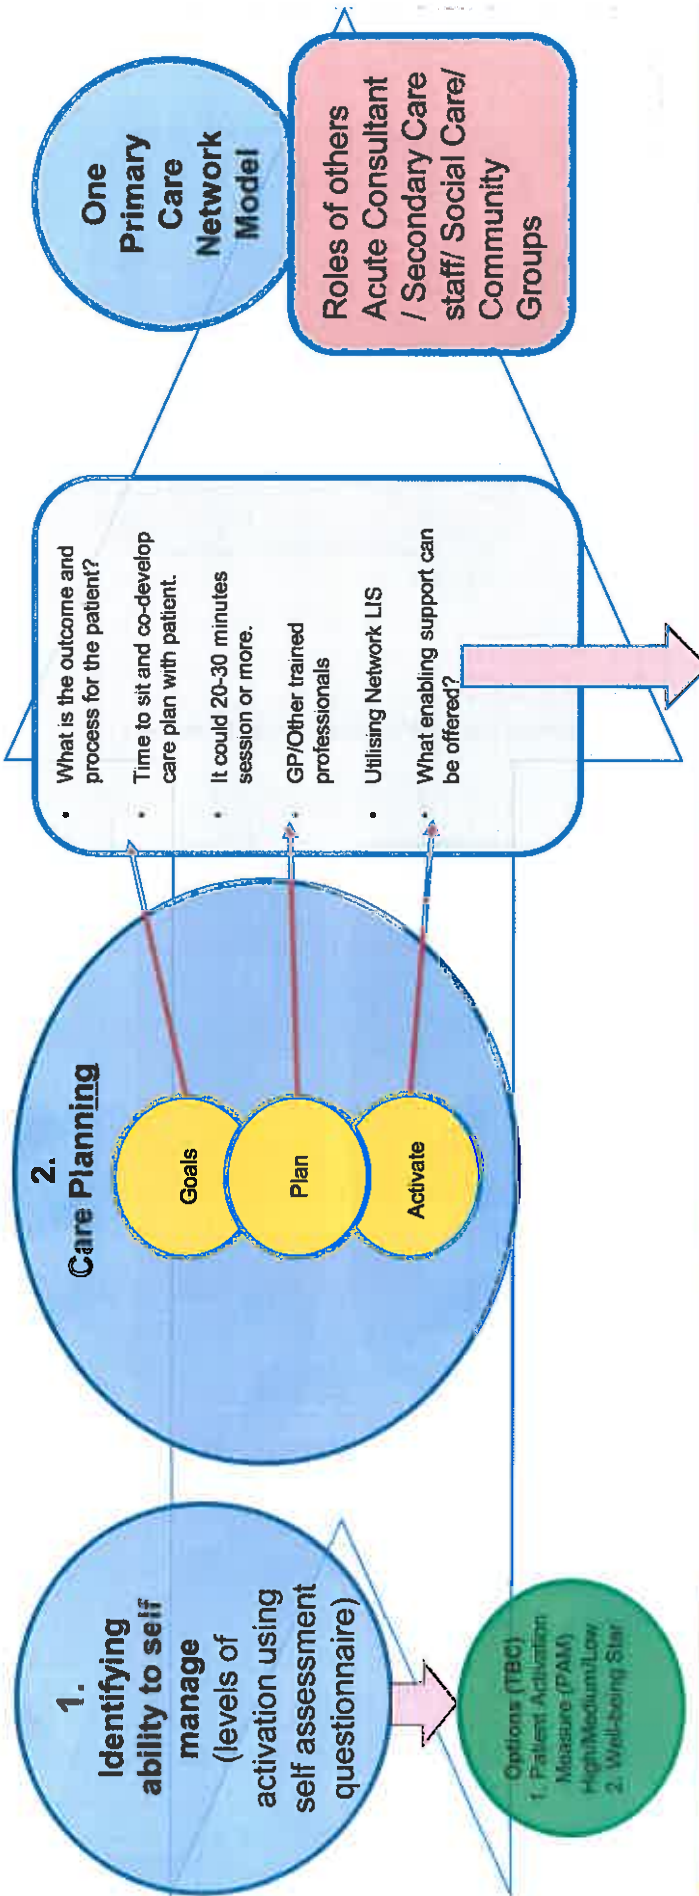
1.
Identifying ability to self manage
(levels of activation using self assessment questionnaire)

Options (TBC)
1. Patient Activation Measure (PAM) High/Medium/Low
2. Well-being Star

2.
Care Planning

Goals

Plan

Activate

• What is the outcome and process for the patient?
• Time to sit and co-develop care plan with patient.
• It could 20-30 minutes session or more.
• GP/Other trained professionals
• Utilising Network LIS
• What enabling support can be offered?

One Primary Care Network Model

Roles of others Acute Consultant / Secondary Care staff/ Social Care/ Community Groups